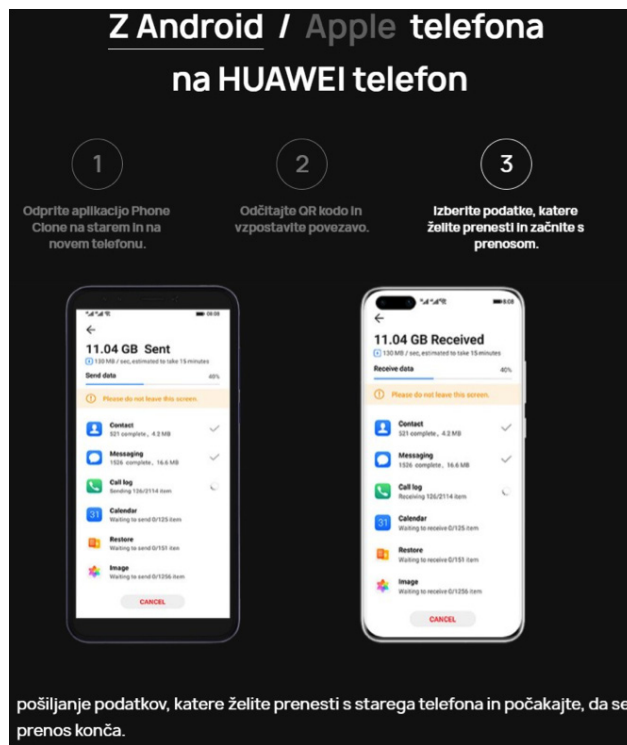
Z Android / Apple telefona na HUAWEI telefon

1

Odprite aplikacijo Phone Clone na starem in na novem telefonu.

2

Odčitajte QR kodo in vzpostavite povezavo.

3

Izberite podatke, katere želite prenesti in začnite s prenosom.

←

11.04 GB Sent

130 MB / sec, estimated to take 15 minutes

Send data 40%

Please do not leave this screen.

Contact
521 complete, 4.2 MB

Messaging
1526 complete, 16.6 MB

Call log
Sending 126/2114 item

Calendar
Waiting to send 0/125 item

Restore
Waiting to send 0/151 item

Image
Waiting to send 0/1256 item

CANCEL

←

11.04 GB Received

130 MB / sec, estimated to take 15 minutes

Receive data 40%

Please do not leave this screen.

Contact
521 complete, 4.2 MB

Messaging
1526 complete, 16.6 MB

Call log
Receiving 126/2114 item

Calendar
Waiting to receive 0/125 item

Restore
Waiting to receive 0/151 item

Image
Waiting to receive 0/1256 item

CANCEL

pošiljanje podatkov, katere želite prenesti s starega telefona in počakajte, da se prenos konča.